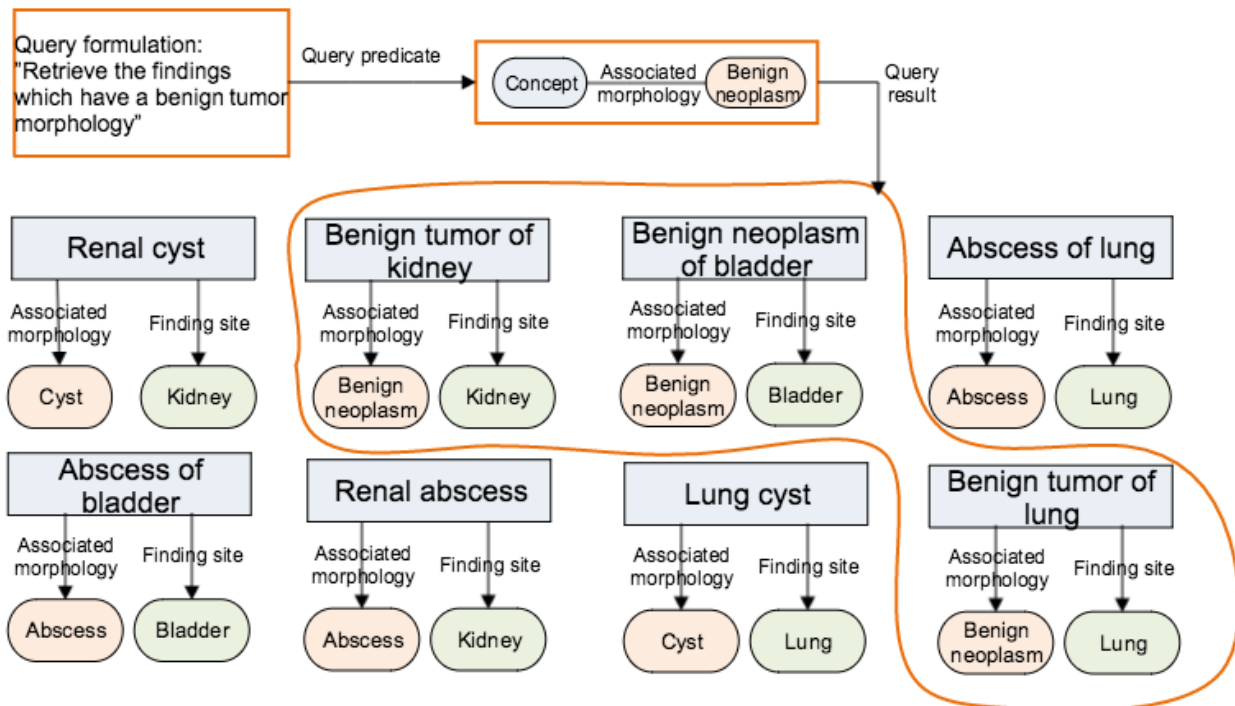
Query formulation: "Retrieve the findings which have a benign tumor morphology"

Query predicate

Concept

Associated morphology

Benign neoplasm

Query result

Renal cyst

Associated morphology

Finding site

Cyst

Kidney

Benign tumor of kidney

Associated morphology

Finding site

Benign neoplasm

Kidney

Benign neoplasm of bladder

Associated morphology

Finding site

Benign neoplasm

Bladder

Abscess of lung

Associated morphology

Finding site

Abscess

Lung

Abscess of bladder

Associated morphology

Finding site

Abscess

Bladder

Renal abscess

Associated morphology

Finding site

Abscess

Kidney

Lung cyst

Associated morphology

Finding site

Cyst

Lung

Benign tumor of lung

Associated morphology

Finding site

Benign neoplasm

Lung